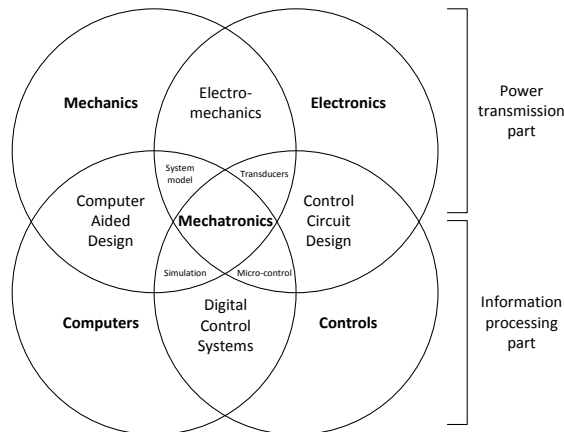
Mechanics

Electromechanics

Electronics

Power transmission part

System model

Transducers

Computer Aided Design

Mechatronics

Control Circuit Design

Simulation

Micro-control

Digital Control Systems

Computers

Controls

Information processing part